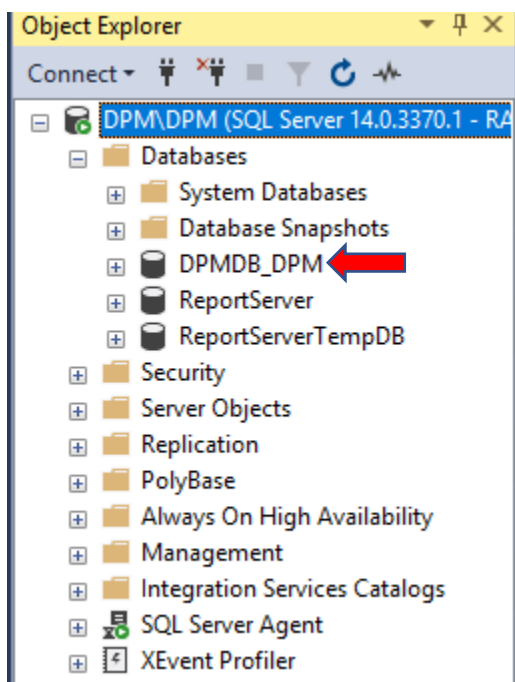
Object Explorer

Connect

DPM\DPM (SQL Server 14.0.3370.1 - RA

Databases

System Databases

Database Snapshots

DPMDB_DPM

ReportServer

ReportServerTempDB

Security

Server Objects

Replication

PolyBase

Always On High Availability

Management

Integration Services Catalogs

SQL Server Agent

XEvent Profiler